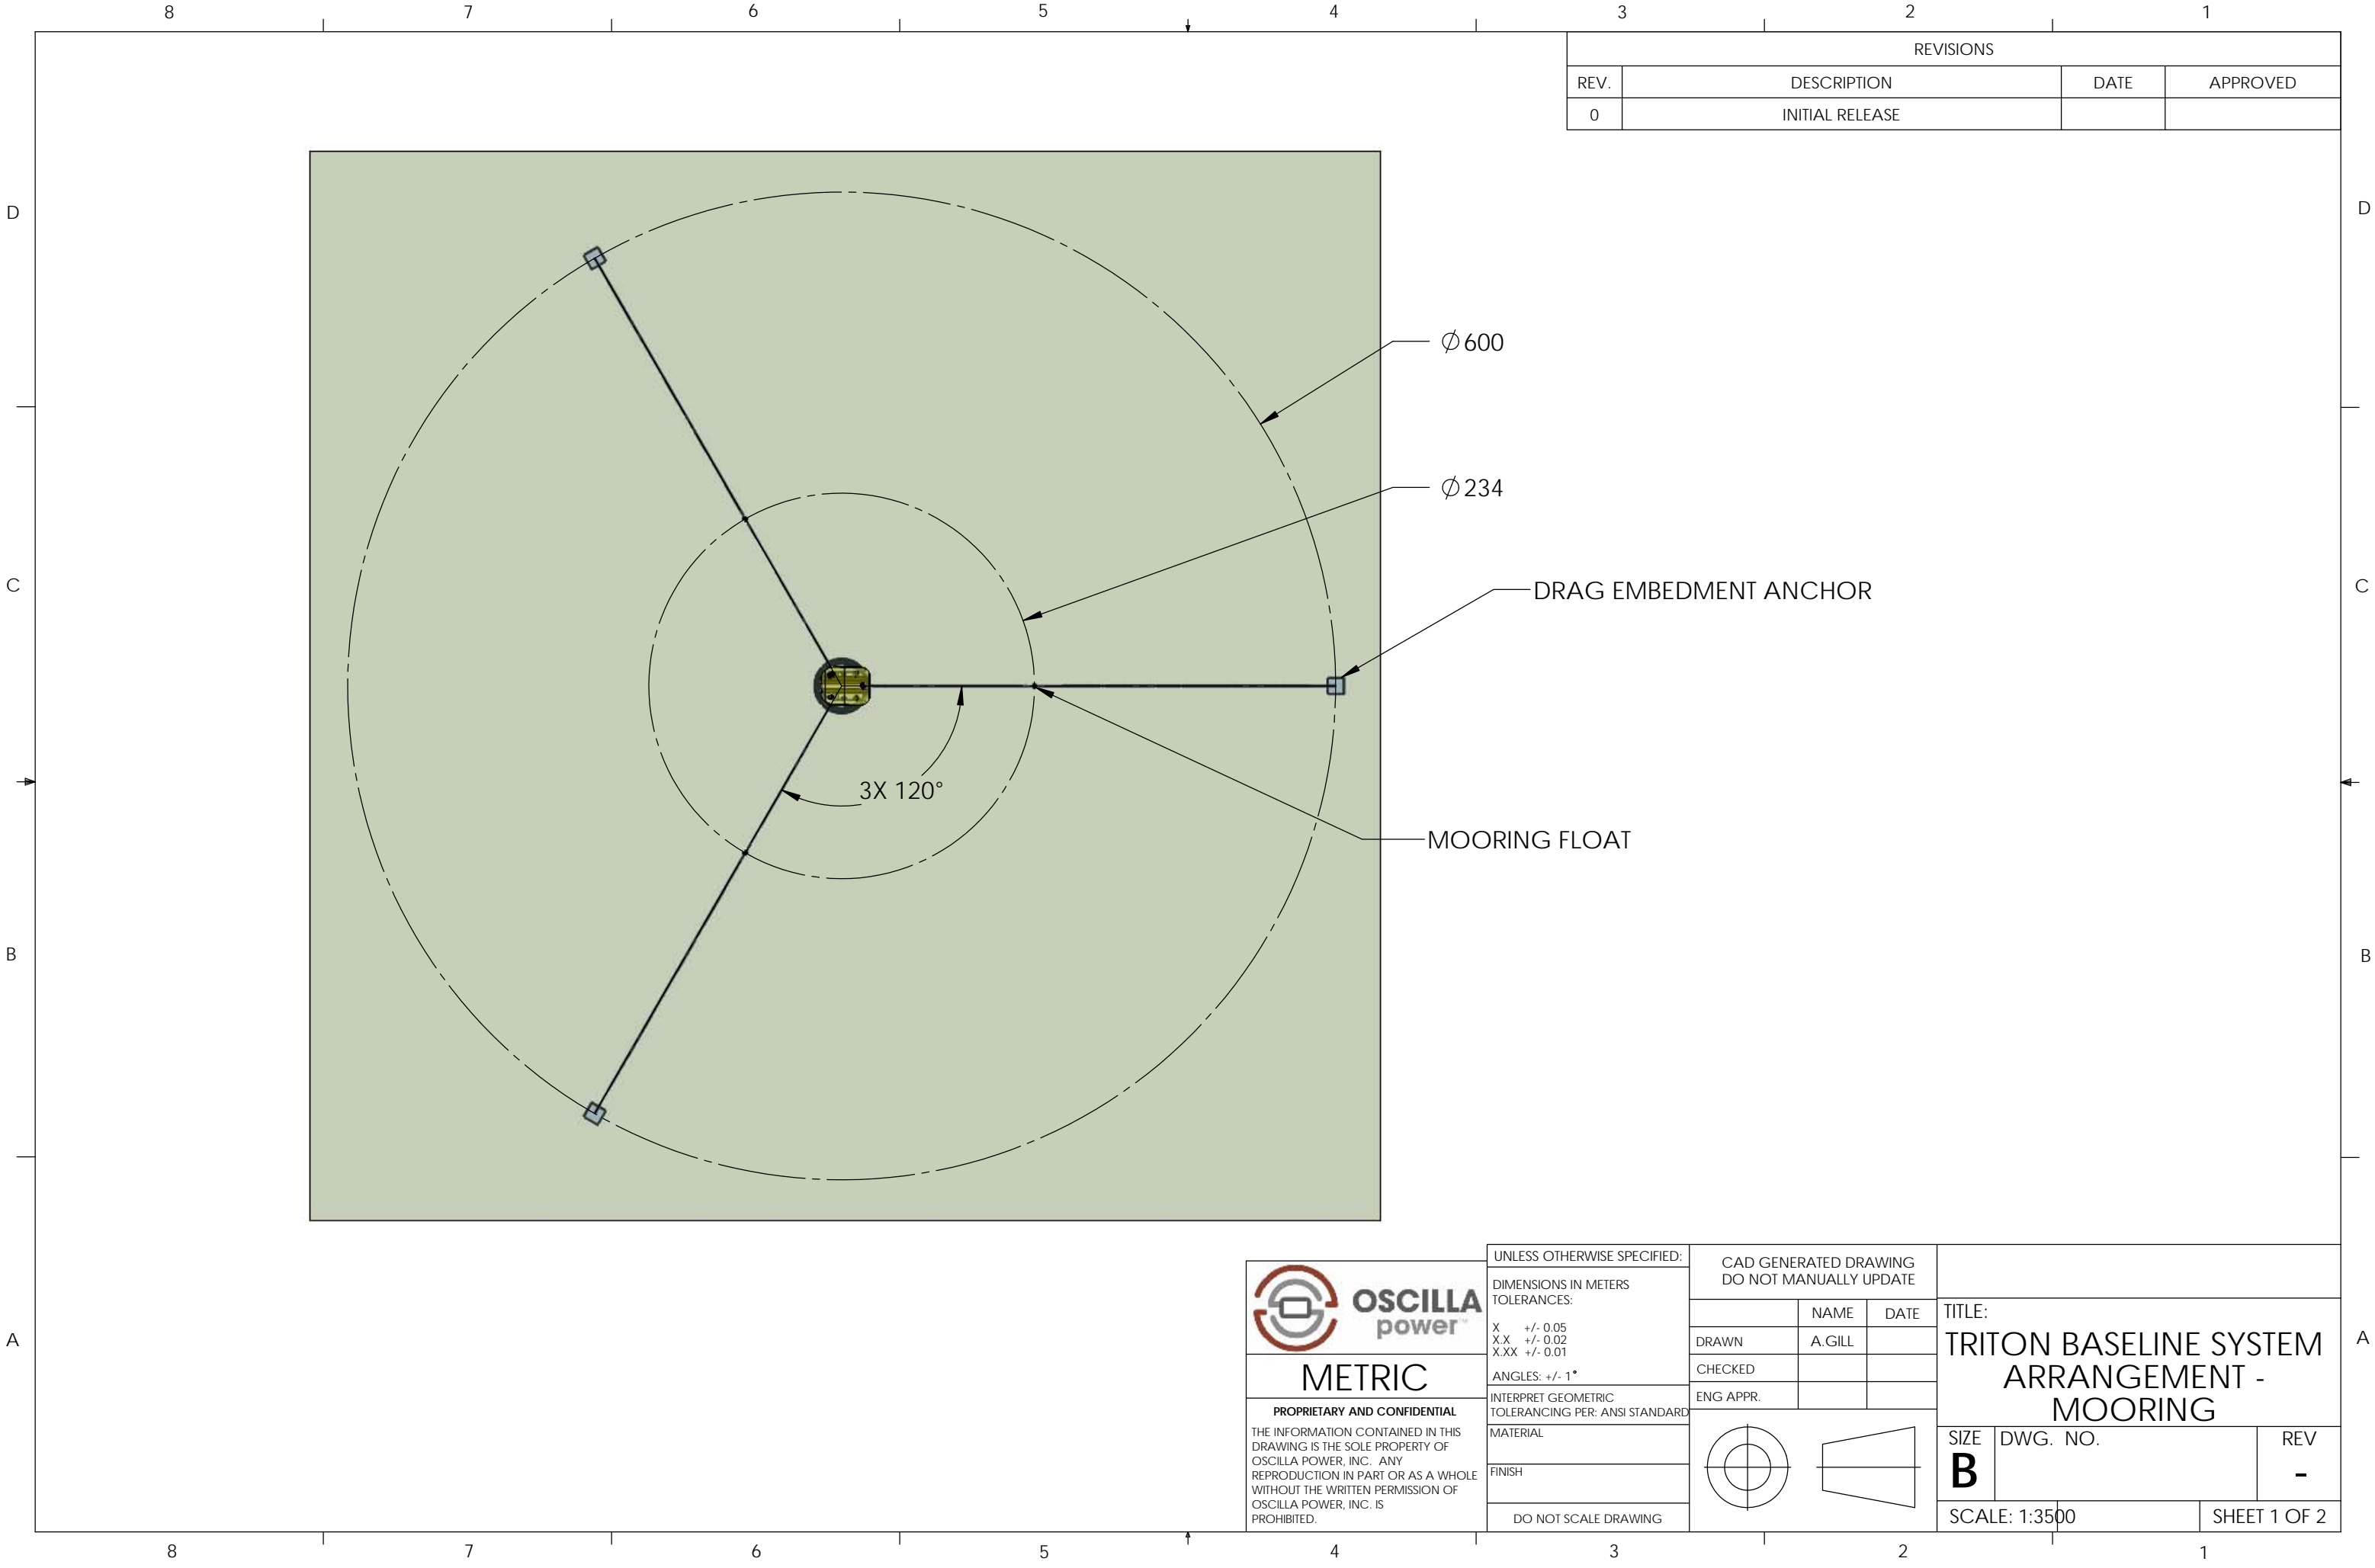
8 7 6 5 4 3 2 1

REVISIONS

| REV. | DESCRIPTION | DATE | APPROVED |
|---|---|---|---|
| 0 | INITIAL RELEASE | | |

D

C

B

A

$\varnothing$600

$\varnothing$234

DRAG EMBEDMENT ANCHOR

3X 120°

MOORING FLOAT

OSCILLA power™

METRIC

PROPRIETARY AND CONFIDENTIAL

THE INFORMATION CONTAINED IN THIS DRAWING IS THE SOLE PROPERTY OF OSCILLA POWER, INC. ANY REPRODUCTION IN PART OR AS A WHOLE WITHOUT THE WRITTEN PERMISSION OF OSCILLA POWER, INC. IS PROHIBITED.

UNLESS OTHERWISE SPECIFIED:

DIMENSIONS IN METERS
TOLERANCES:

X +/- 0.05
X.X +/- 0.02
X.XX +/- 0.01

ANGLES: +/- 1°

INTERPRET GEOMETRIC TOLERANCING PER: ANSI STANDARD

MATERIAL

FINISH

DO NOT SCALE DRAWING

CAD GENERATED DRAWING
DO NOT MANUALLY UPDATE

| | NAME | DATE |
|---|---|---|
| DRAWN | A.GILL | |
| CHECKED | | |
| ENG APPR. | | |

TITLE:

TRITON BASELINE SYSTEM ARRANGEMENT - MOORING

SIZE
B

DWG. NO.

REV
-

SCALE: 1:3500

SHEET 1 OF 2

8 7 6 5 4 3 2 1